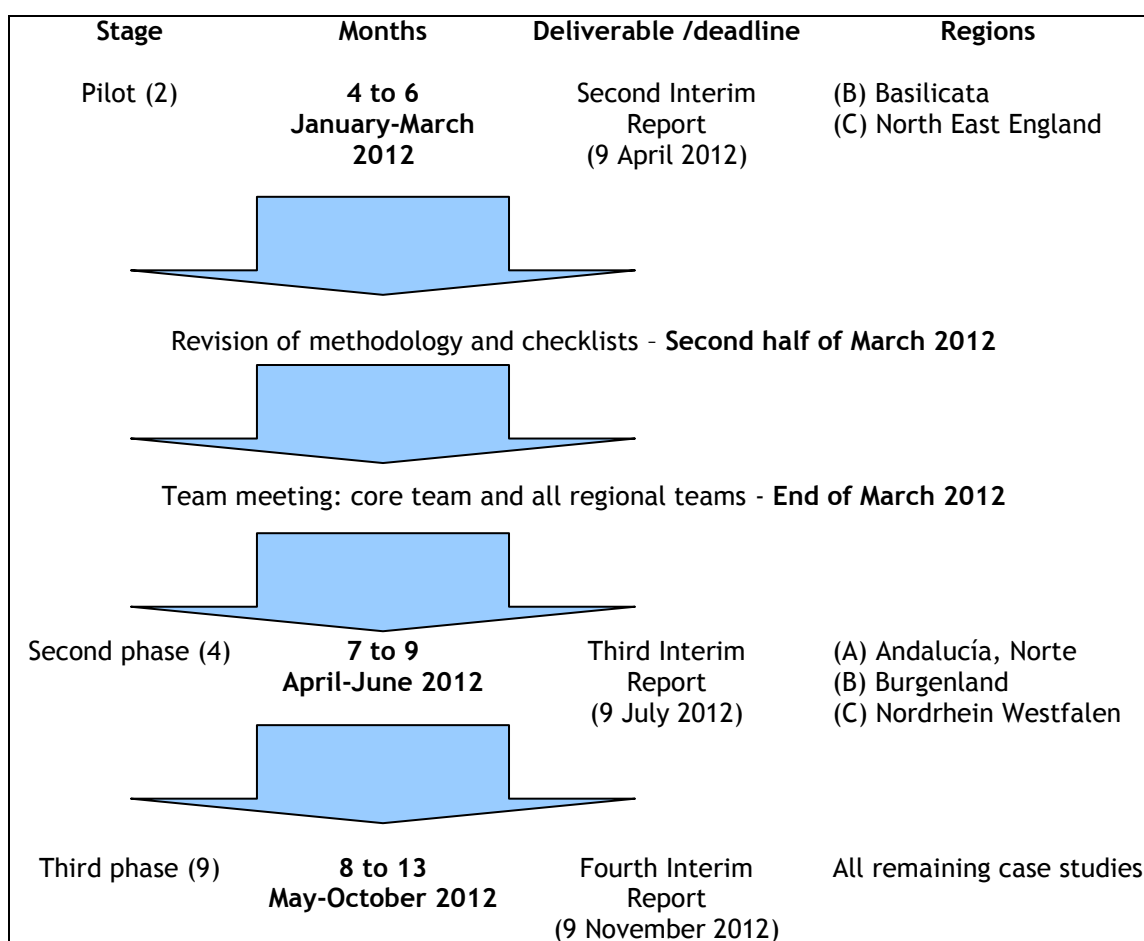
Stage

Months

Deliverable /deadline

Regions

Pilot (2)

**4 to 6 January-March 2012**

Second Interim Report (9 April 2012)

(B) Basilicata
(C) North East England

Revision of methodology and checklists – **Second half of March 2012**

Team meeting: core team and all regional teams - **End of March 2012**

Second phase (4)

**7 to 9 April-June 2012**

Third Interim Report (9 July 2012)

(A) Andalucía, Norte
(B) Burgenland
(C) Nordrhein Westfalen

Third phase (9)

**8 to 13 May-October 2012**

Fourth Interim Report (9 November 2012)

All remaining case studies